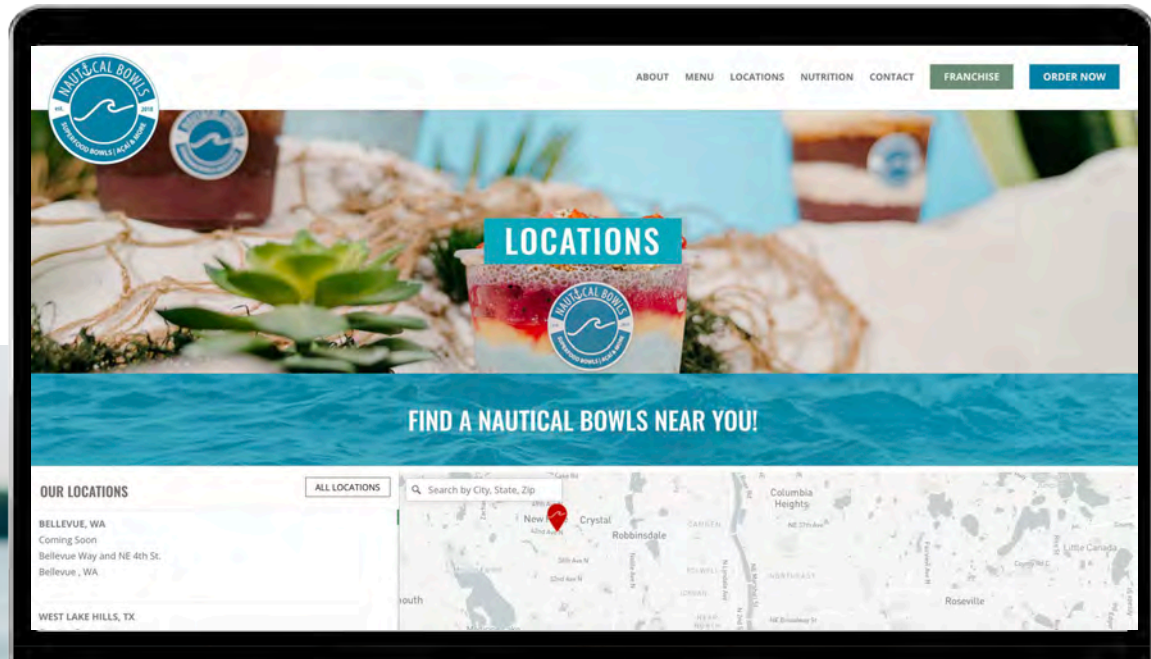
NAUTICAL BOWLS
EST. 2018
SUPERFOOD BOWLS | AÇAÍ & MORE

ABOUT MENU LOCATIONS NUTRITION CONTACT FRANCHISE ORDER NOW

LOCATIONS

FIND A NAUTICAL BOWLS NEAR YOU!

OUR LOCATIONS
ALL LOCATIONS

BELLEVUE, WA
Coming Soon
Bellevue Way and NE 4th St.
Bellevue , WA

WEST LAKE HILLS, TX

Search by City, State, Zip

New
Crystal
Robbinsdale
Columbia Heights
Little Canada
Roseville
outh